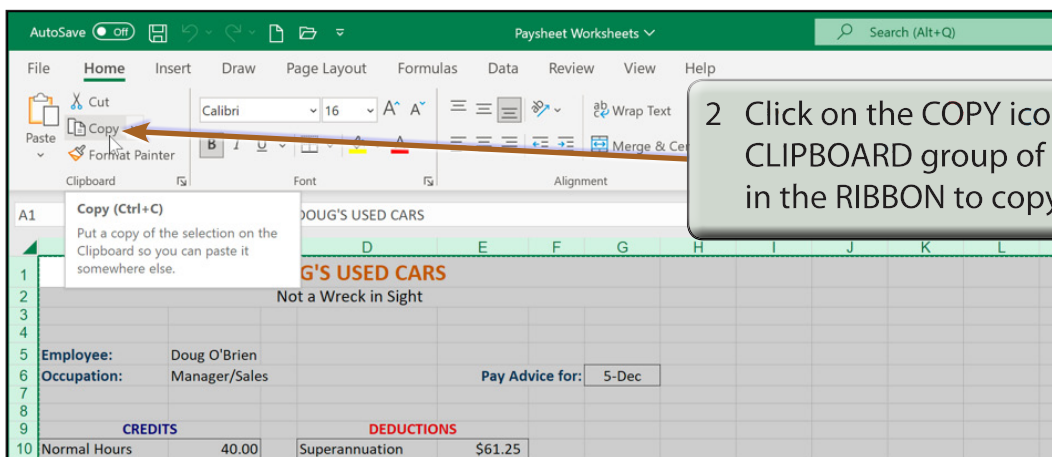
AutoSave Off Paysheet Worksheets Search (Alt+Q)

File Home Insert Draw Page Layout Formulas Data Review View Help

Cut
Copy
Paste
Format Painter
Clipboard

Calibri 16
B I U
Font

Wrap Text
Merge & Ce
Alignment

2 Click on the COPY ico CLIPBOARD group of in the RIBBON to copy

A1

Copy (Ctrl+C)
Put a copy of the selection on the Clipboard so you can paste it somewhere else.

DOUG'S USED CARS

| | | | D | E | F | G | H | I | J | K | L |
|---|---|---|---|---|---|---|---|---|---|---|---|
| 1 | | | G'S USED CARS | | | | | | | | |
| 2 | | | Not a Wreck in Sight | | | | | | | | |
| 3 | | | | | | | | | | | |
| 4 | | | | | | | | | | | |
| 5 | Employee: | Doug O'Brien | | | | | | | | | |
| 6 | Occupation: | Manager/Sales | | Pay Advice for: | | 5-Dec | | | | | |
| 7 | | | | | | | | | | | |
| 8 | | | | | | | | | | | |
| 9 | CREDITS | | DEDUCTIONS | | | | | | | | |
| 10 | Normal Hours | 40.00 | Superannuation | $61.25 | | | | | | | |